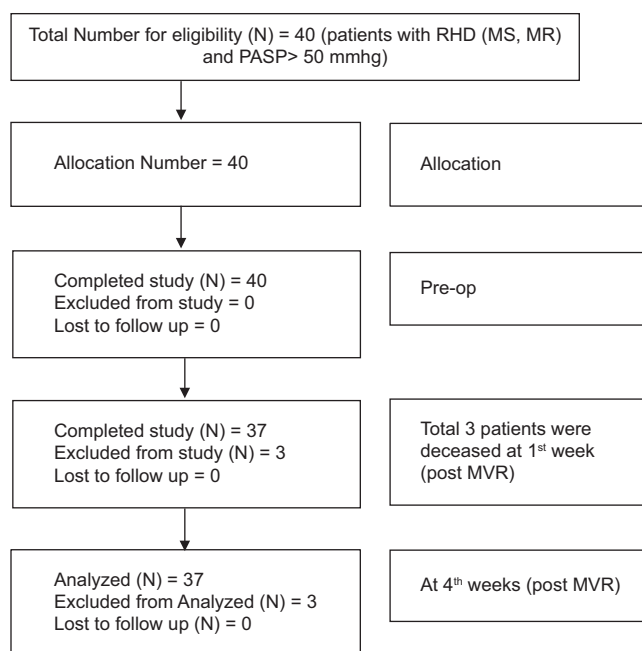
Total Number for eligibility (N) = 40 (patients with RHD (MS, MR) and PASP> 50 mmhg)

Allocation Number = 40

Allocation

Completed study (N) = 40
Excluded from study = 0
Lost to follow up = 0

Pre-op

Completed study (N) = 37
Excluded from study (N) = 3
Lost to follow up = 0

Total 3 patients were deceased at 1$^{st}$ week (post MVR)

Analyzed (N) = 37
Excluded from Analyzed (N) = 3
Lost to follow up (N) = 0

At 4$^{th}$ weeks (post MVR)